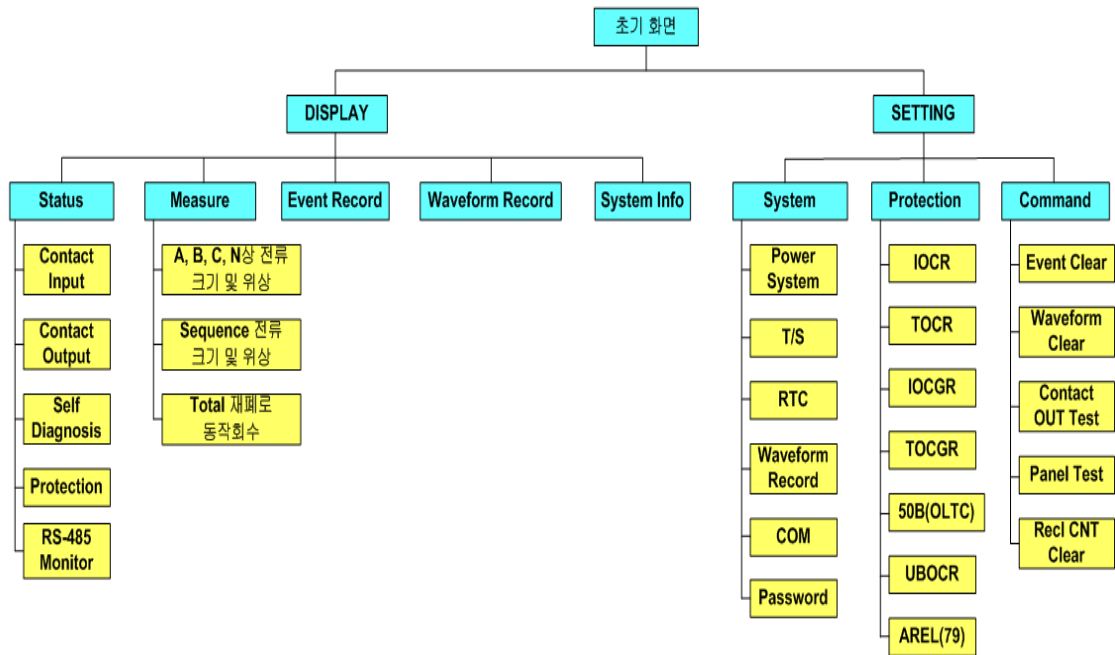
초기 화면

DISPLAY

SETTING

Status

Contact Input

Contact Output

Self Diagnosis

Protection

RS-485 Monitor

Measure

A, B, C, N상 전류 크기 및 위상

Sequence 전류 크기 및 위상

Total 재폐로 동작회수

Event Record

Waveform Record

System Info

System

Power System

T/S

RTC

Waveform Record

COM

Password

Protection

IOCR

TOCR

IOCGR

TOCGR

50B(OLTC)

UBOCR

AREL(79)

Command

Event Clear

Waveform Clear

Contact OUT Test

Panel Test

Recl CNT Clear